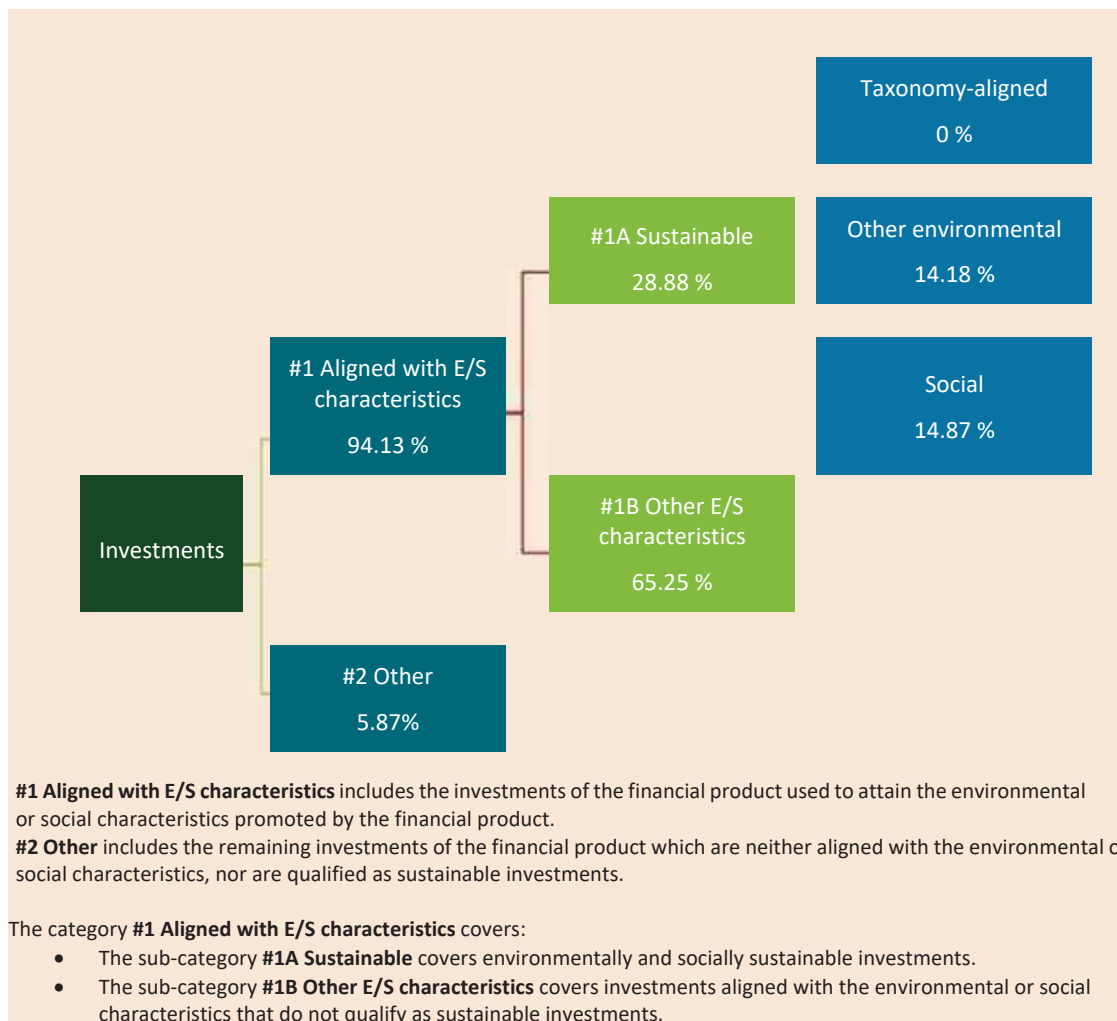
Taxonomy-aligned

0 %

#1A Sustainable

28.88 %

Other environmental

14.18 %

#1 Aligned with E/S characteristics

94.13 %

Social

14.87 %

Investments

#1B Other E/S characteristics

65.25 %

#2 Other

5.87%

**#1 Aligned with E/S characteristics** includes the investments of the financial product used to attain the environmental or social characteristics promoted by the financial product.
**#2 Other** includes the remaining investments of the financial product which are neither aligned with the environmental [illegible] social characteristics, nor are qualified as sustainable investments.

The category **#1 Aligned with E/S characteristics** covers:
- The sub-category **#1A Sustainable** covers environmentally and socially sustainable investments.
- The sub-category **#1B Other E/S characteristics** covers investments aligned with the environmental or social characteristics that do not qualify as sustainable investments.